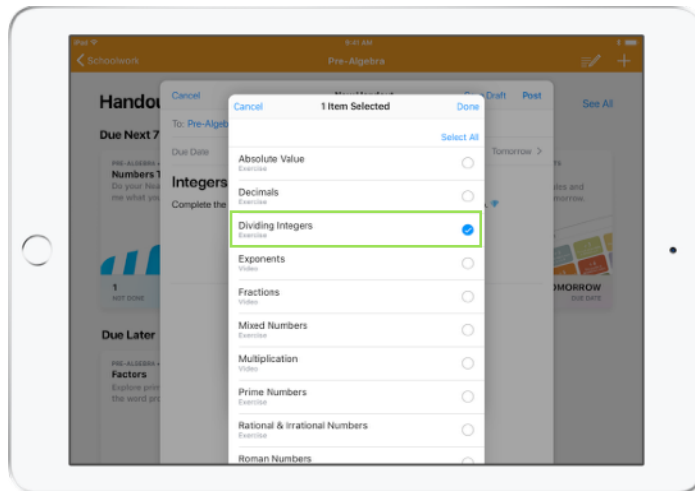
iPad
9:41 AM
100%
Schoolwork
Pre-Algebra

Handou
See All
Due Next 7
PRE-ALGEBRA
Numbers T
Do your Nu
me what yo
1
NOT DONE
Due Later
PRE-ALGEBRA
Factors
Explore pri
the word pr
tes and
orrow
MORROW
DUE DATE

Cancel
New Handout
Save Draft
Post
To: Pre-Algeb
Due Date
Tomorrow
Integers
Complete the

Cancel
1 Item Selected
Done
Select All
Absolute Value
Exercise
Decimals
Exercise
Dividing Integers
Exercise
Exponents
Video
Fractions
Video
Mixed Numbers
Exercise
Multiplication
Video
Prime Numbers
Exercise
Rational & Irrational Numbers
Exercise
Roman Numbers